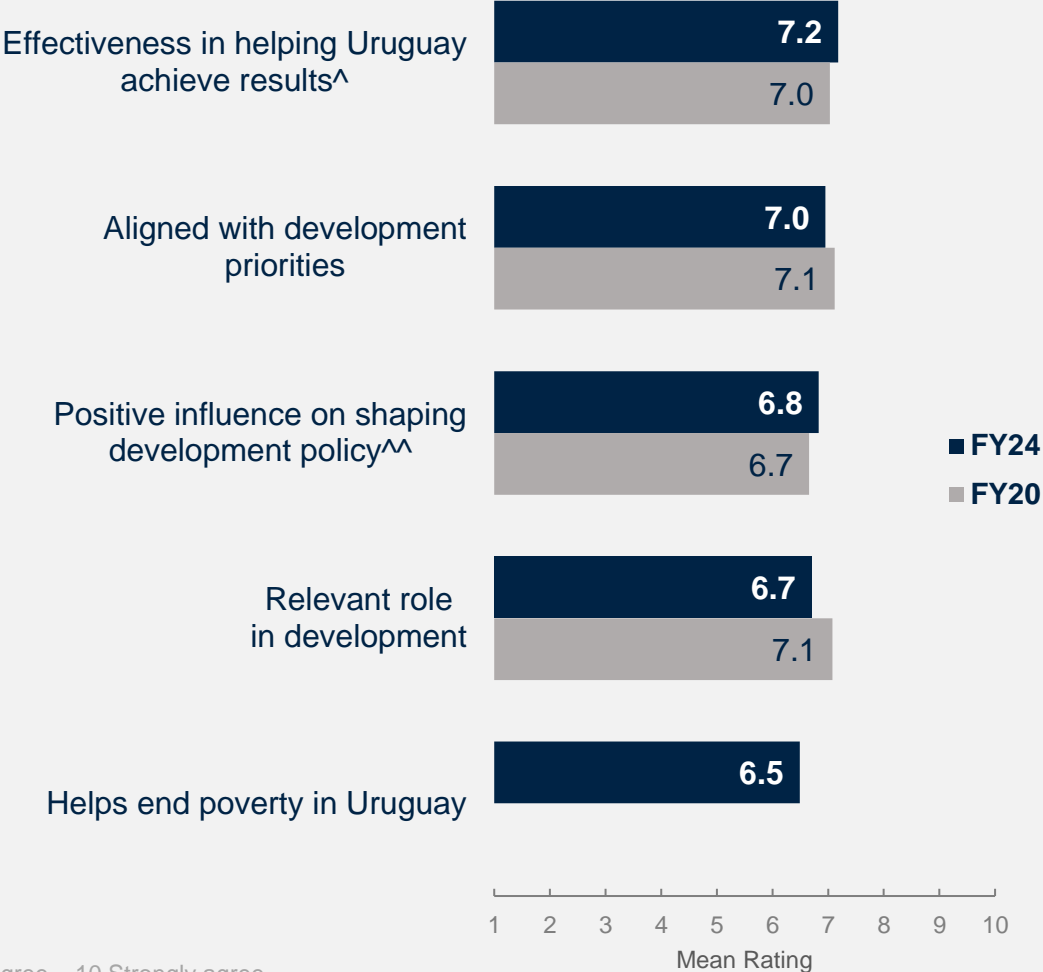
Effectiveness in helping Uruguay achieve results^
7.2
7.0

Aligned with development priorities
7.0
7.1

Positive influence on shaping development policy^^
6.8
6.7

Relevant role in development
6.7
7.1

Helps end poverty in Uruguay
6.5

FY24
FY20

1 2 3 4 5 6 7 8 9 10
Mean Rating

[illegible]gree – 10 Strongly agree